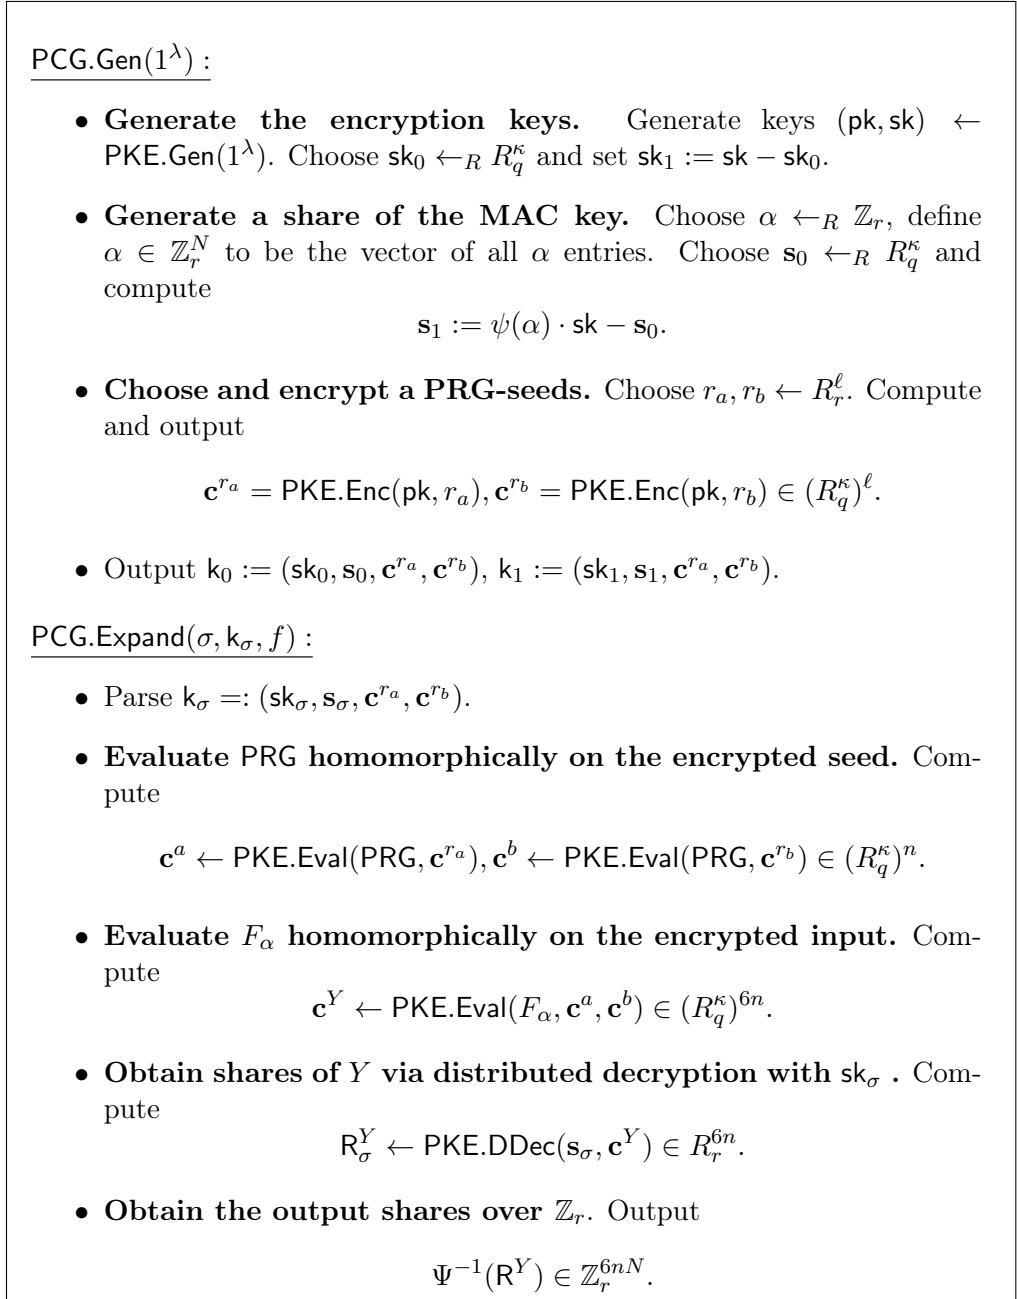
$\mathsf{PCG.Gen}(1^\lambda)$ :

- **Generate the encryption keys.** Generate keys $(\mathsf{pk}, \mathsf{sk}) \leftarrow \mathsf{PKE.Gen}(1^\lambda)$. Choose $\mathsf{sk}_0 \leftarrow_R R_q^\kappa$ and set $\mathsf{sk}_1 := \mathsf{sk} - \mathsf{sk}_0$.

- **Generate a share of the MAC key.** Choose $\alpha \leftarrow_R \mathbb{Z}_r$, define $\alpha \in \mathbb{Z}_r^N$ to be the vector of all $\alpha$ entries. Choose $\mathbf{s}_0 \leftarrow_R R_q^\kappa$ and compute

$$\mathbf{s}_1 := \psi(\alpha) \cdot \mathsf{sk} - \mathbf{s}_0.$$

- **Choose and encrypt a PRG-seeds.** Choose $r_a, r_b \leftarrow R_r^\ell$. Compute and output

$$\mathbf{c}^{r_a} = \mathsf{PKE.Enc}(\mathsf{pk}, r_a), \mathbf{c}^{r_b} = \mathsf{PKE.Enc}(\mathsf{pk}, r_b) \in (R_q^\kappa)^\ell.$$

- Output $\mathsf{k}_0 := (\mathsf{sk}_0, \mathbf{s}_0, \mathbf{c}^{r_a}, \mathbf{c}^{r_b})$, $\mathsf{k}_1 := (\mathsf{sk}_1, \mathbf{s}_1, \mathbf{c}^{r_a}, \mathbf{c}^{r_b})$.

$\mathsf{PCG.Expand}(\sigma, \mathsf{k}_\sigma, f)$ :

- Parse $\mathsf{k}_\sigma =: (\mathsf{sk}_\sigma, \mathbf{s}_\sigma, \mathbf{c}^{r_a}, \mathbf{c}^{r_b})$.

- **Evaluate** PRG **homomorphically on the encrypted seed.** Compute

$$\mathbf{c}^a \leftarrow \mathsf{PKE.Eval}(\mathsf{PRG}, \mathbf{c}^{r_a}), \mathbf{c}^b \leftarrow \mathsf{PKE.Eval}(\mathsf{PRG}, \mathbf{c}^{r_b}) \in (R_q^\kappa)^n.$$

- **Evaluate $F_\alpha$ homomorphically on the encrypted input.** Compute

$$\mathbf{c}^Y \leftarrow \mathsf{PKE.Eval}(F_\alpha, \mathbf{c}^a, \mathbf{c}^b) \in (R_q^\kappa)^{6n}.$$

- **Obtain shares of $Y$ via distributed decryption with $\mathsf{sk}_\sigma$ .** Compute

$$\mathsf{R}_\sigma^Y \leftarrow \mathsf{PKE.DDec}(\mathbf{s}_\sigma, \mathbf{c}^Y) \in R_r^{6n}.$$

- **Obtain the output shares over $\mathbb{Z}_r$.** Output

$$\Psi^{-1}(\mathsf{R}^Y) \in \mathbb{Z}_r^{6nN}.$$